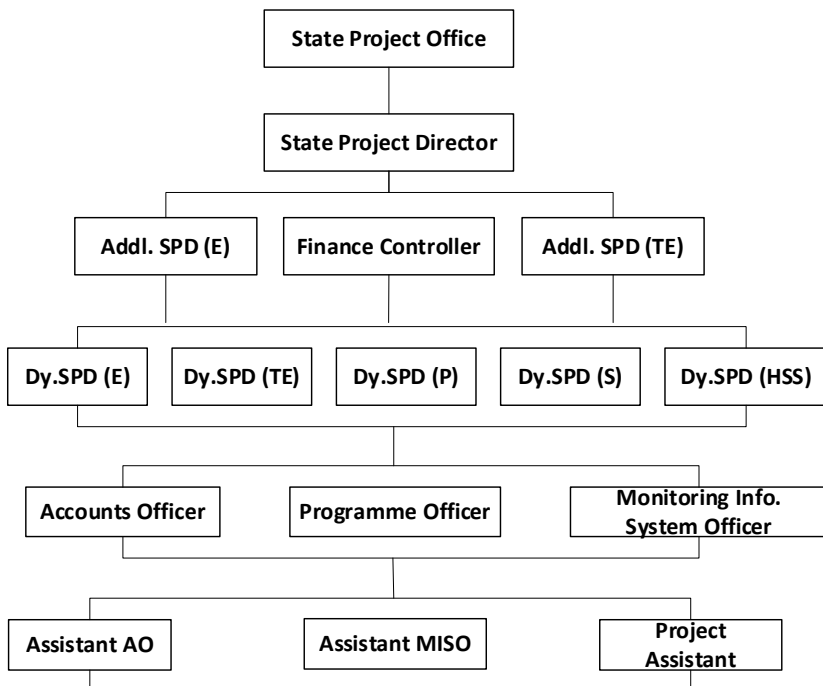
State Project Office

State Project Director

Addl. SPD (E)

Finance Controller

Addl. SPD (TE)

Dy.SPD (E)

Dy.SPD (TE)

Dy.SPD (P)

Dy.SPD (S)

Dy.SPD (HSS)

Accounts Officer

Programme Officer

Monitoring Info. System Officer

Assistant AO

Assistant MISO

Project Assistant